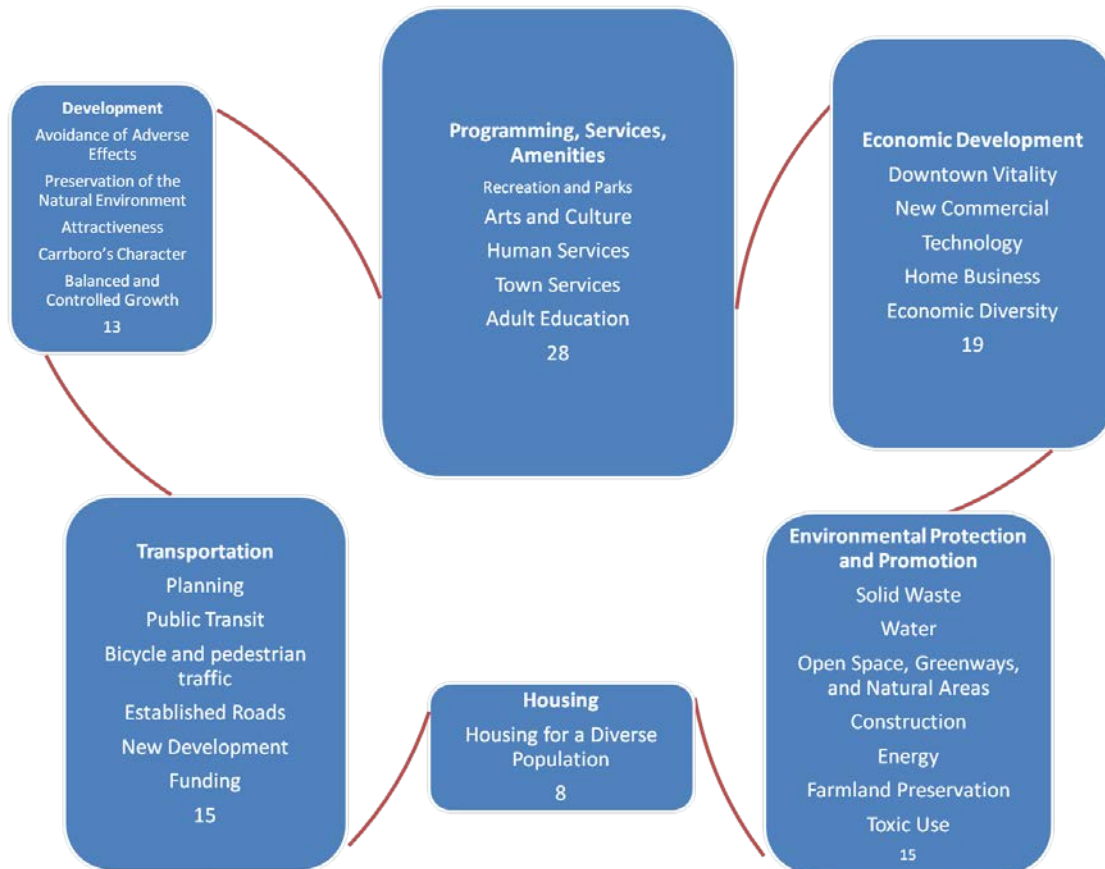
Development
Avoidance of Adverse Effects
Preservation of the Natural Environment
Attractiveness
Carrboro's Character
Balanced and Controlled Growth
13

Programming, Services, Amenities
Recreation and Parks
Arts and Culture
Human Services
Town Services
Adult Education
28

Economic Development
Downtown Vitality
New Commercial
Technology
Home Business
Economic Diversity
19

Transportation
Planning
Public Transit
Bicycle and pedestrian traffic
Established Roads
New Development
Funding
15

Housing
Housing for a Diverse Population
8

Environmental Protection and Promotion
Solid Waste
Water
Open Space, Greenways, and Natural Areas
Construction
Energy
Farmland Preservation
Toxic Use
15